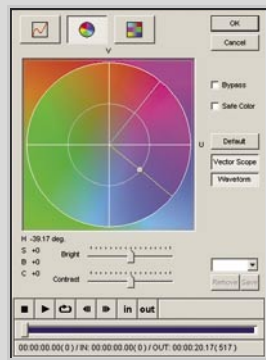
V

OK

Cancel

Bypass

Safe Color

U

Default

Vector Scope

Waveform

H -39.17 deg.

S +0

B +0

C +0

Bright

Contrast

Remove

Save

in

out

00:00:00.00( 0 ) / IN: 00:00:00.00( 0 ) / OUT: 00:00:20.17( 517 )